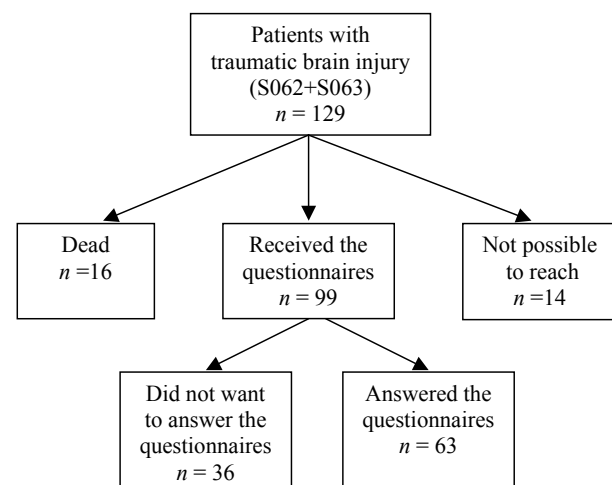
Patients with traumatic brain injury (S062+S063)
$n$ = 129

Dead
$n$ =16

Received the questionnaires
$n$ = 99

Not possible to reach
$n$ =14

Did not want to answer the questionnaires
$n$ = 36

Answered the questionnaires
$n$ = 63